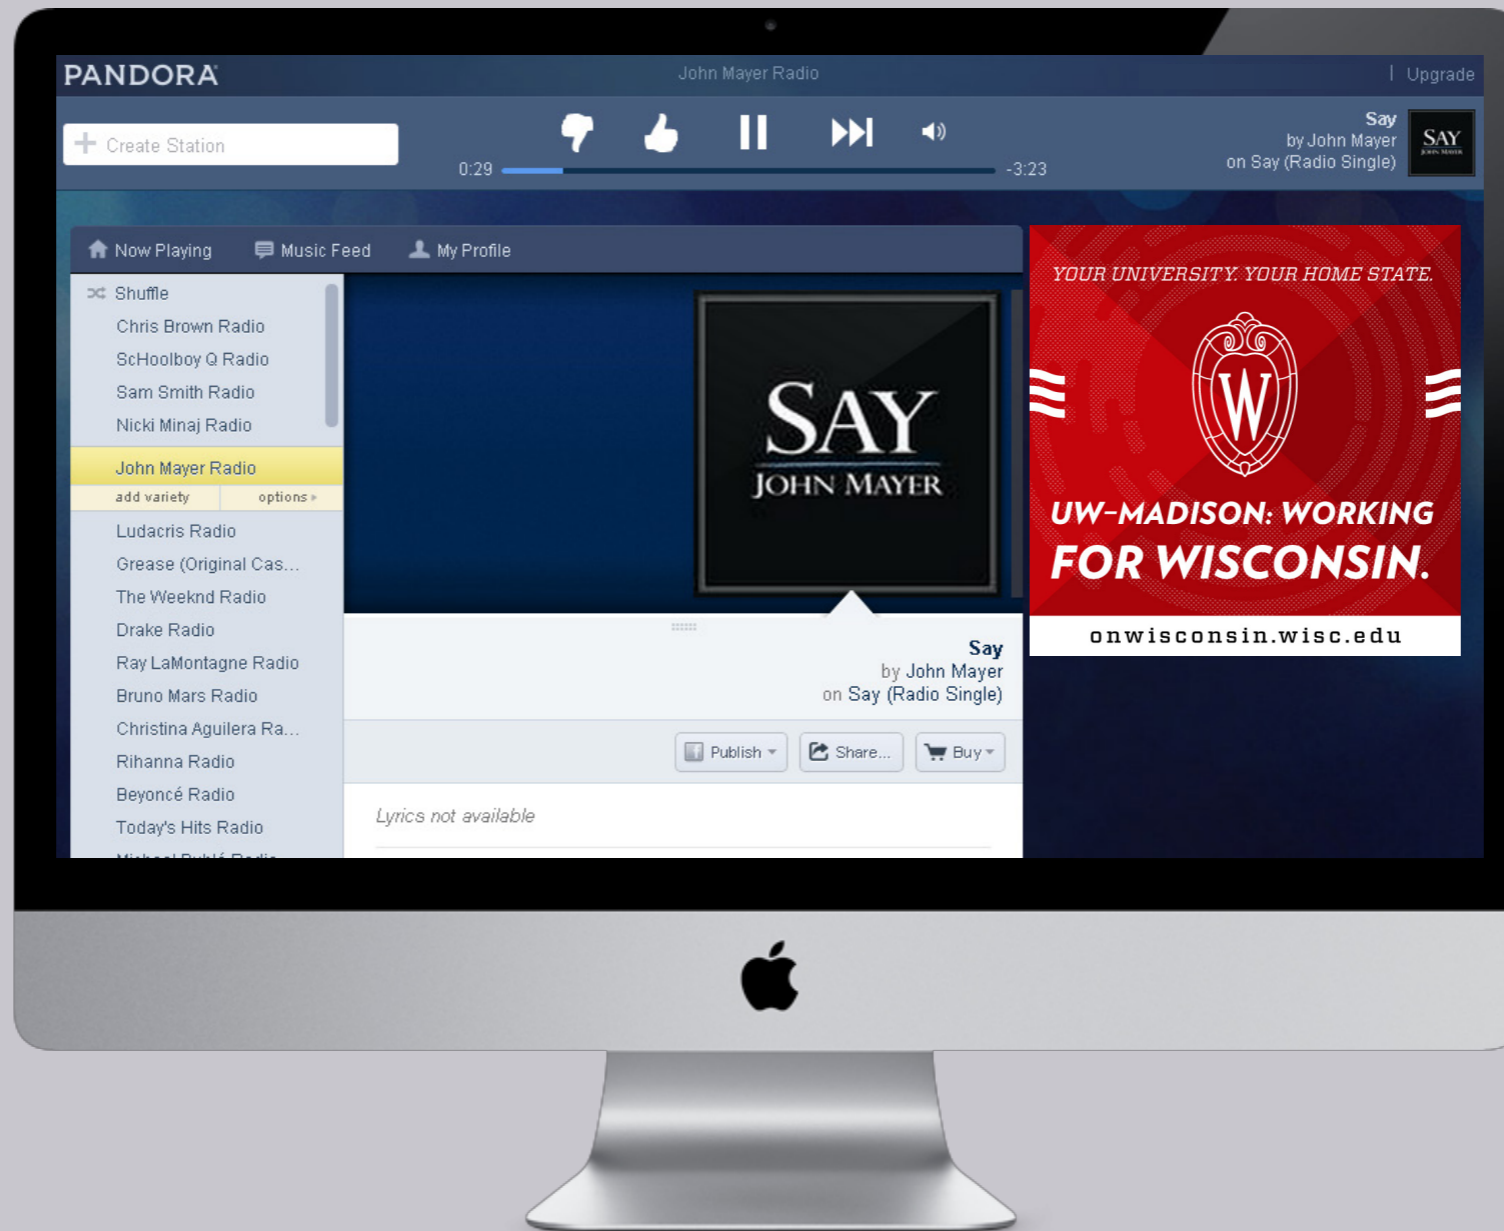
PANDORA

John Mayer Radio

| Upgrade

Create Station

0:29

-3:23

Say
by John Mayer
on Say (Radio Single)

SAY
JOHN MAYER

Now Playing

Music Feed

My Profile

Shuffle
Chris Brown Radio
ScHoolboy Q Radio
Sam Smith Radio
Nicki Minaj Radio
John Mayer Radio
add variety
options »
Ludacris Radio
Grease (Original Cas...
The Weeknd Radio
Drake Radio
Ray LaMontagne Radio
Bruno Mars Radio
Christina Aguilera Ra...
Rihanna Radio
Beyoncé Radio
Today's Hits Radio
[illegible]

SAY
JOHN MAYER

Say
by John Mayer
on Say (Radio Single)

Publish

Share...

Buy

Lyrics not available

YOUR UNIVERSITY. YOUR HOME STATE.

W

UW–MADISON: WORKING FOR WISCONSIN.

onwisconsin.wisc.edu